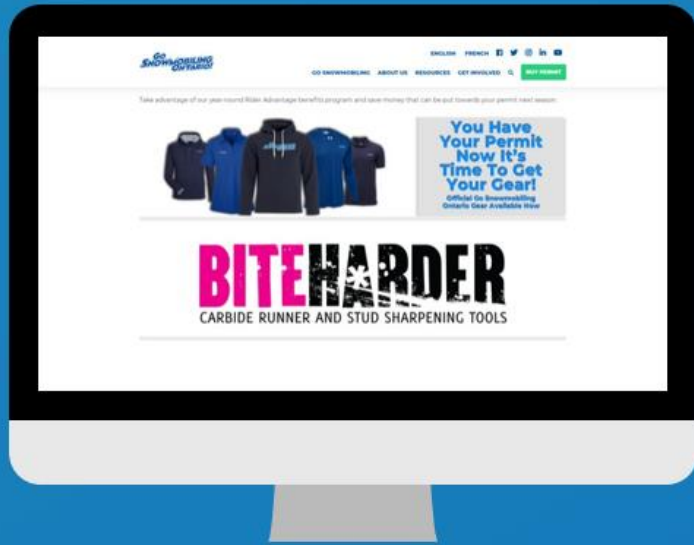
GO SNOWMOBILING ONTARIO!

ENGLISH FRENCH

GO SNOWMOBILING ABOUT US RESOURCES GET INVOLVED BUY PERMIT

Take advantage of our year-round Rider Advantage benefits program and save money that can be put towards your permit next season.

You Have Your Permit Now It's Time To Get Your Gear!

Official Go Snowmobiling Ontario Gear Available Now

BITE HARDER

CARBIDE RUNNER AND STUD SHARPENING TOOLS